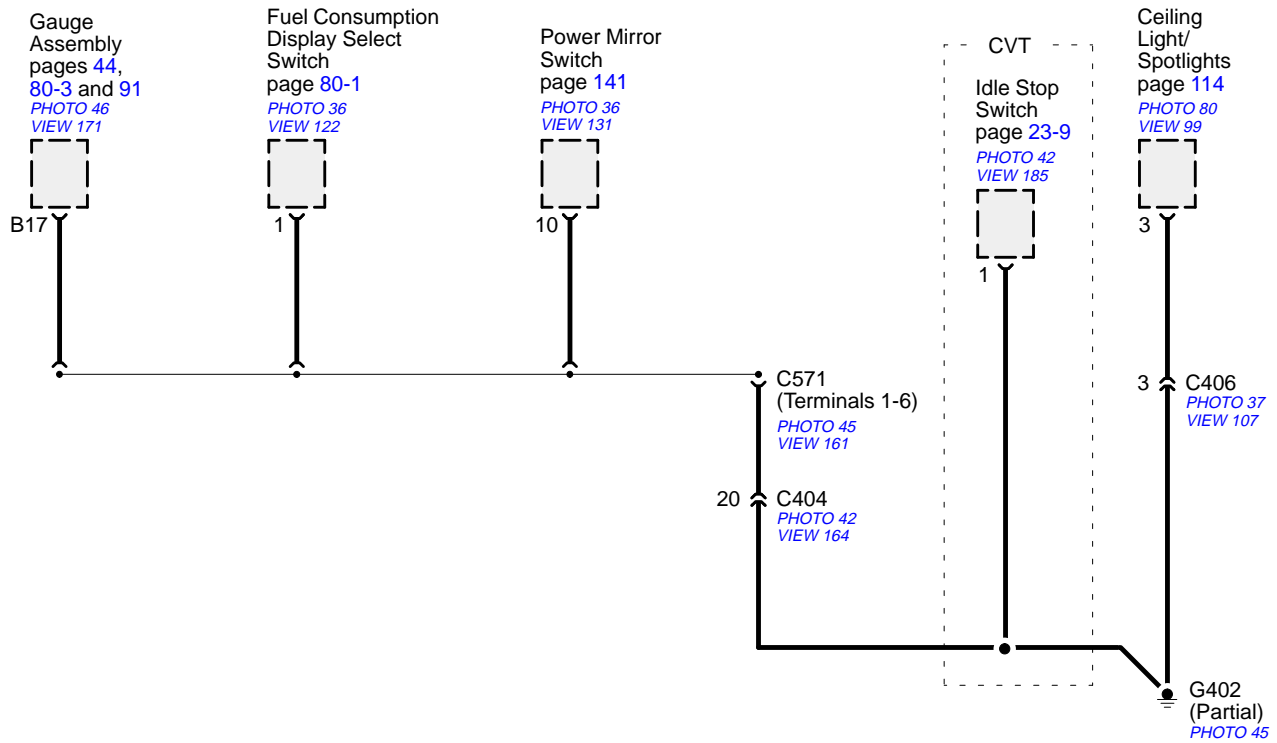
Gauge Assembly pages 44, 80-3 and 91
PHOTO 46
VIEW 171

Fuel Consumption Display Select Switch page 80-1
PHOTO 36
VIEW 122

Power Mirror Switch page 141
PHOTO 36
VIEW 131

CVT

Idle Stop Switch page 23-9
PHOTO 42
VIEW 185

Ceiling Light/ Spotlights page 114
PHOTO 80
VIEW 99

B17

1

10

1

3

C571 (Terminals 1-6)
PHOTO 45
VIEW 161

3 C406
PHOTO 37
VIEW 107

20 C404
PHOTO 42
VIEW 164

G402 (Partial)
PHOTO 45